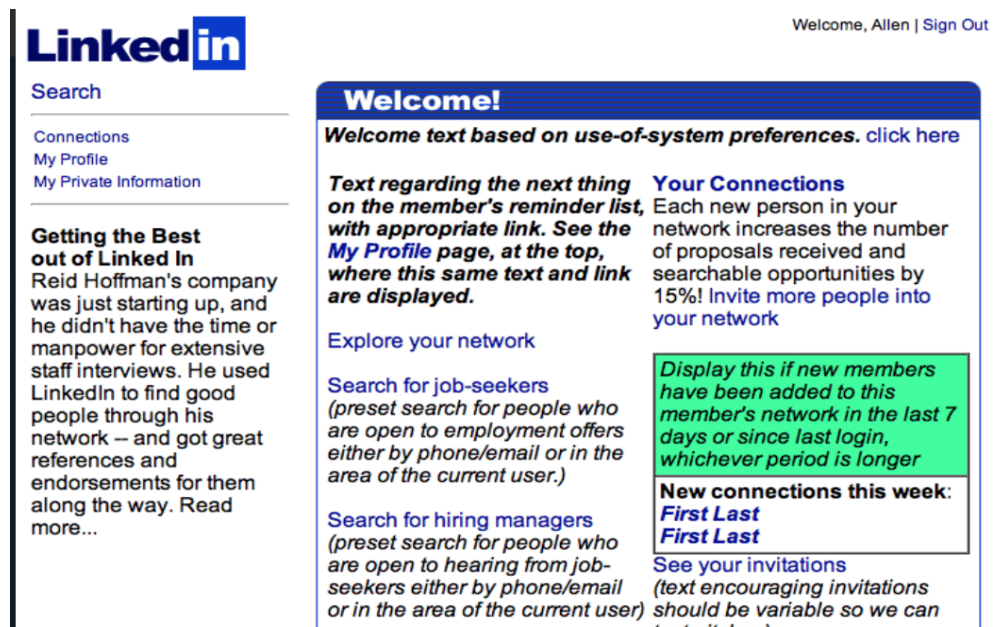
LinkedIn

Welcome, Allen | Sign Out

Search

Connections
My Profile
My Private Information

Getting the Best out of Linked In
Reid Hoffman's company was just starting up, and he didn't have the time or manpower for extensive staff interviews. He used LinkedIn to find good people through his network -- and got great references and endorsements for them along the way. Read more...

Welcome!

Welcome text based on use-of-system preferences. click here

Text regarding the next thing on the member's reminder list, with appropriate link. See the My Profile page, at the top, where this same text and link are displayed.

Explore your network

Search for job-seekers
(preset search for people who are open to employment offers either by phone/email or in the area of the current user.)

Search for hiring managers
(preset search for people who are open to hearing from job-seekers either by phone/email or in the area of the current user)

Your Connections
Each new person in your network increases the number of proposals received and searchable opportunities by 15%! Invite more people into your network

Display this if new members have been added to this member's network in the last 7 days or since last login, whichever period is longer

New connections this week:
First Last
First Last

See your invitations
(text encouraging invitations should be variable so we can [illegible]